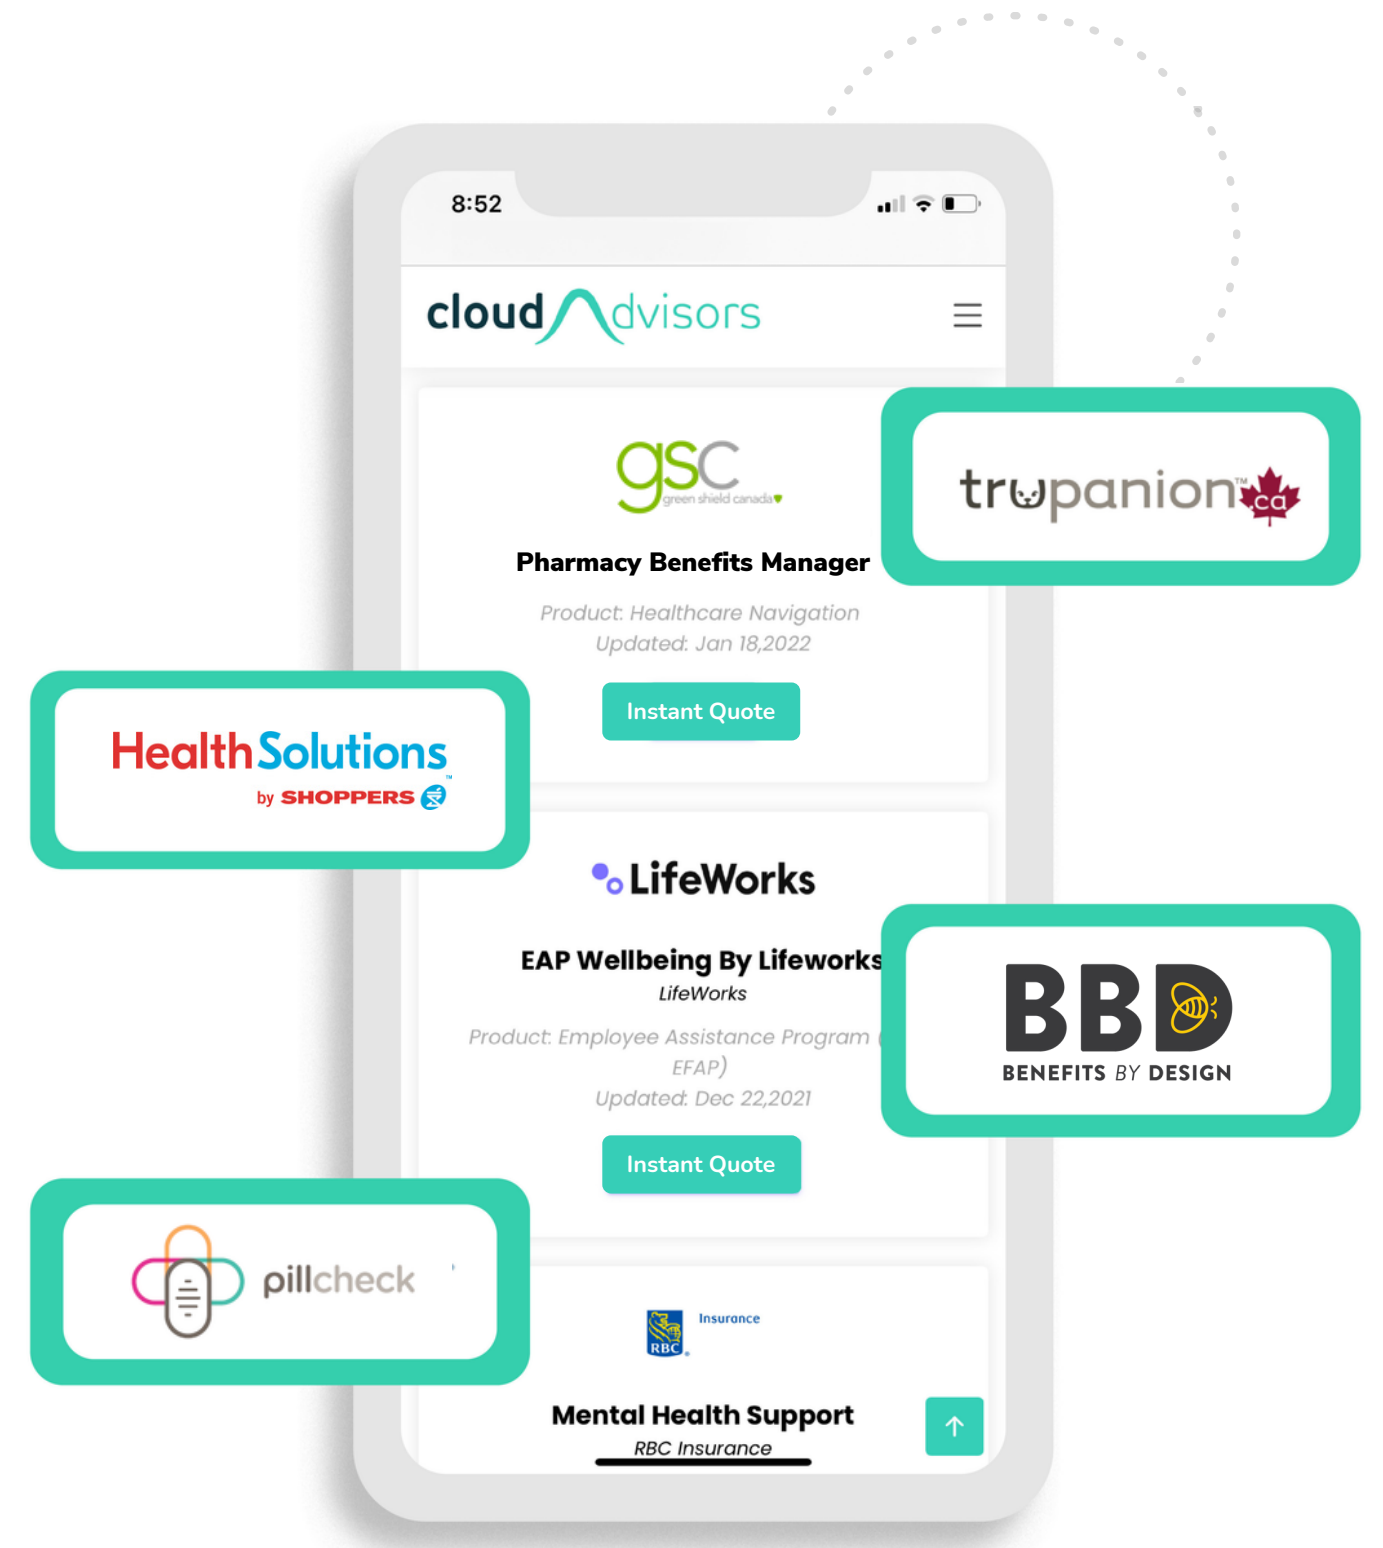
8:52

cloudAdvisors

gsc green shield canada

Pharmacy Benefits Manager

Product: Healthcare Navigation
Updated: Jan 18,2022

Instant Quote

trupanion™ ca

HealthSolutions by SHOPPERS

LifeWorks

EAP Wellbeing By Lifeworks
LifeWorks

Product: Employee Assistance Program (EFAP)
Updated: Dec 22,2021

Instant Quote

BBD
BENEFITS BY DESIGN

pillcheck

RBC Insurance

Mental Health Support
RBC Insurance